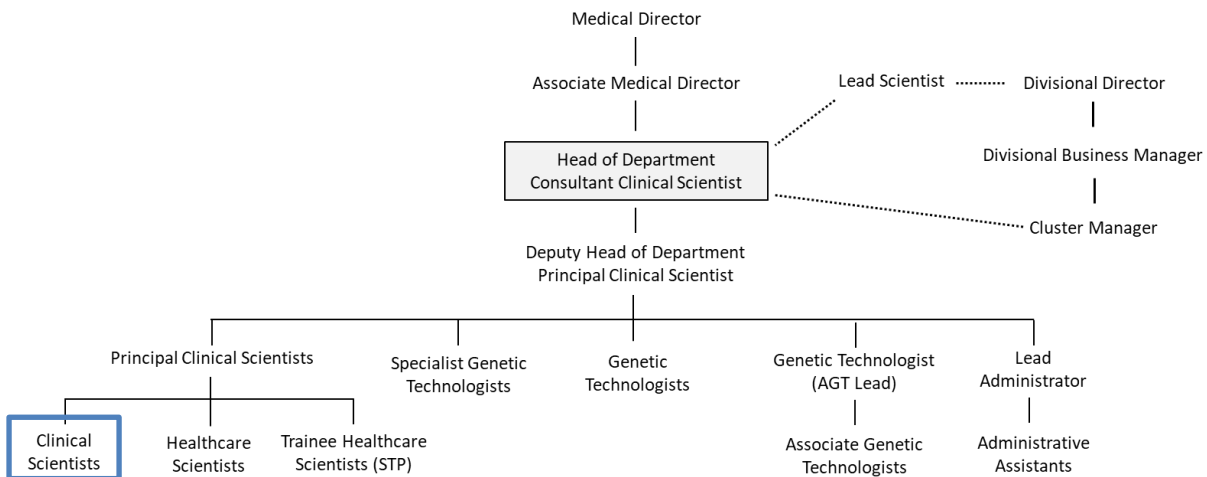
Medical Director

Associate Medical Director

Lead Scientist

Divisional Director

Divisional Business Manager

Head of Department
Consultant Clinical Scientist

Cluster Manager

Deputy Head of Department
Principal Clinical Scientist

Principal Clinical Scientists

Specialist Genetic Technologists

Genetic Technologists

Genetic Technologist (AGT Lead)

Lead Administrator

Clinical Scientists

Healthcare Scientists

Trainee Healthcare Scientists (STP)

Associate Genetic Technologists

Administrative Assistants